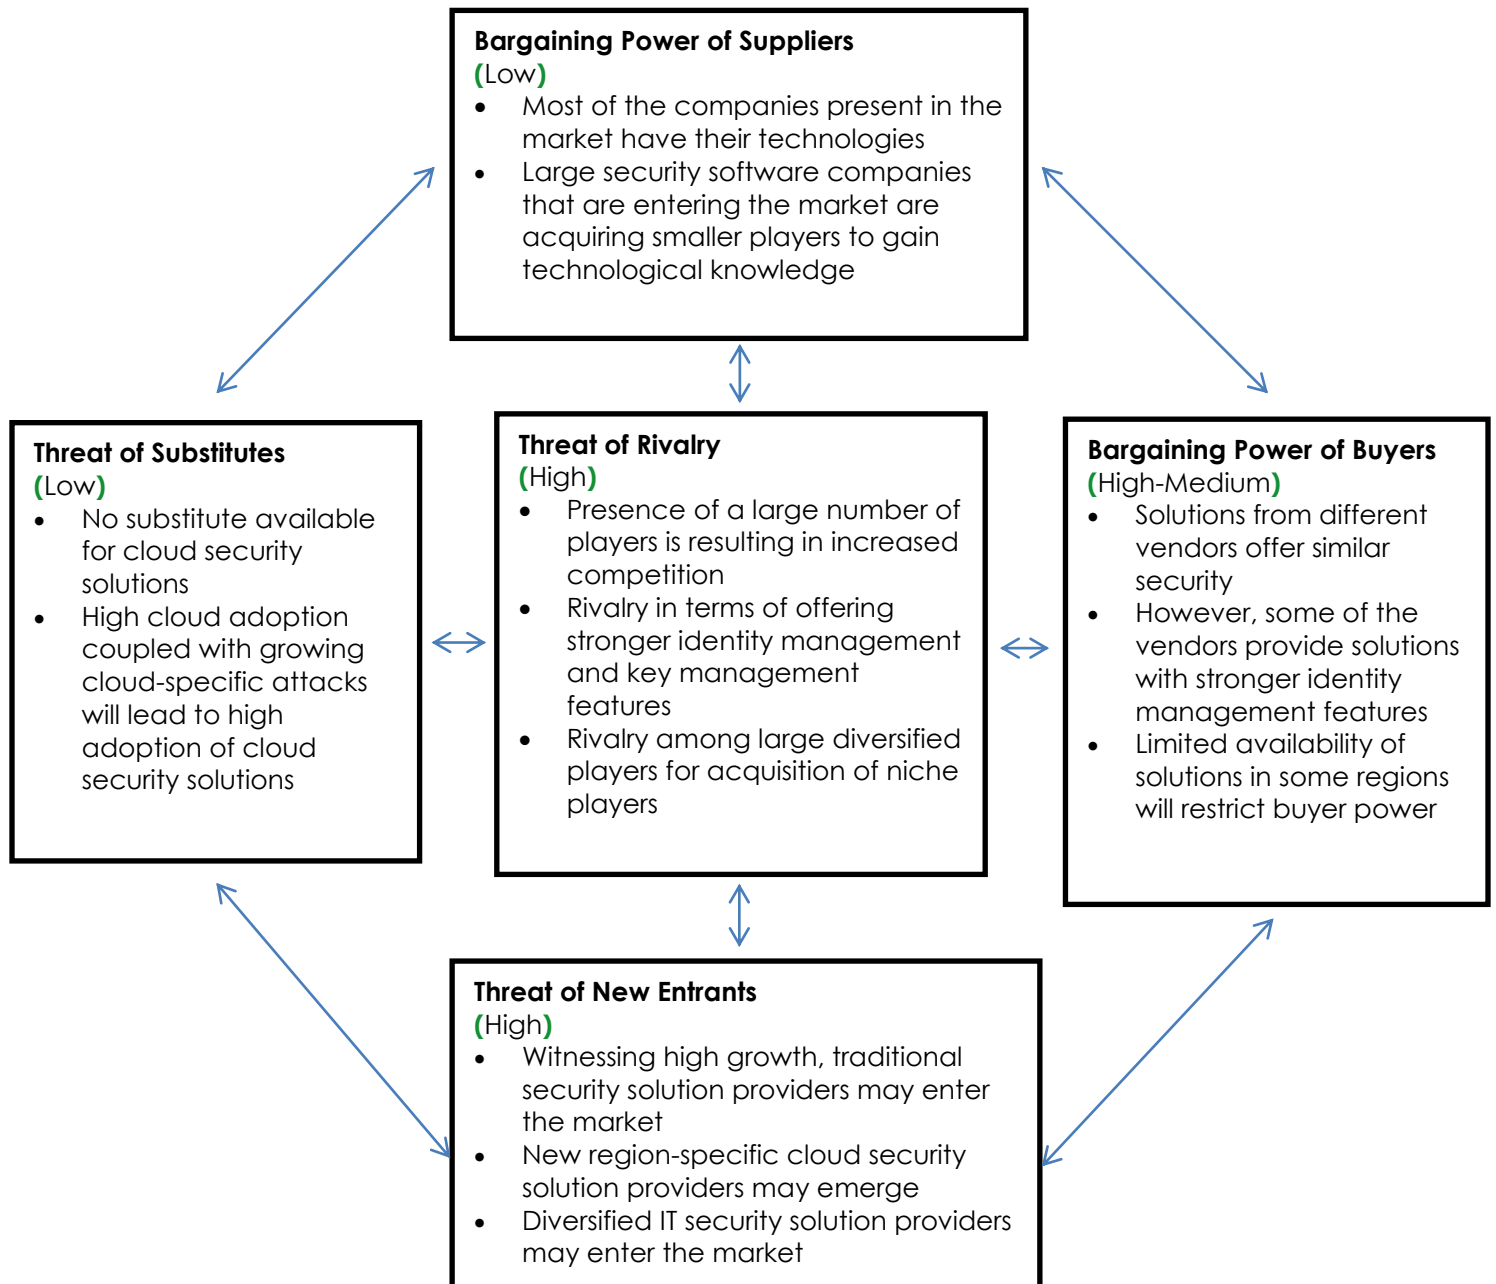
**Bargaining Power of Suppliers**
(Low)
- Most of the companies present in the market have their technologies
- Large security software companies that are entering the market are acquiring smaller players to gain technological knowledge

**Threat of Substitutes**
(Low)
- No substitute available for cloud security solutions
- High cloud adoption coupled with growing cloud-specific attacks will lead to high adoption of cloud security solutions

**Threat of Rivalry**
(High)
- Presence of a large number of players is resulting in increased competition
- Rivalry in terms of offering stronger identity management and key management features
- Rivalry among large diversified players for acquisition of niche players

**Bargaining Power of Buyers**
(High-Medium)
- Solutions from different vendors offer similar security
- However, some of the vendors provide solutions with stronger identity management features
- Limited availability of solutions in some regions will restrict buyer power

**Threat of New Entrants**
(High)
- Witnessing high growth, traditional security solution providers may enter the market
- New region-specific cloud security solution providers may emerge
- Diversified IT security solution providers may enter the market